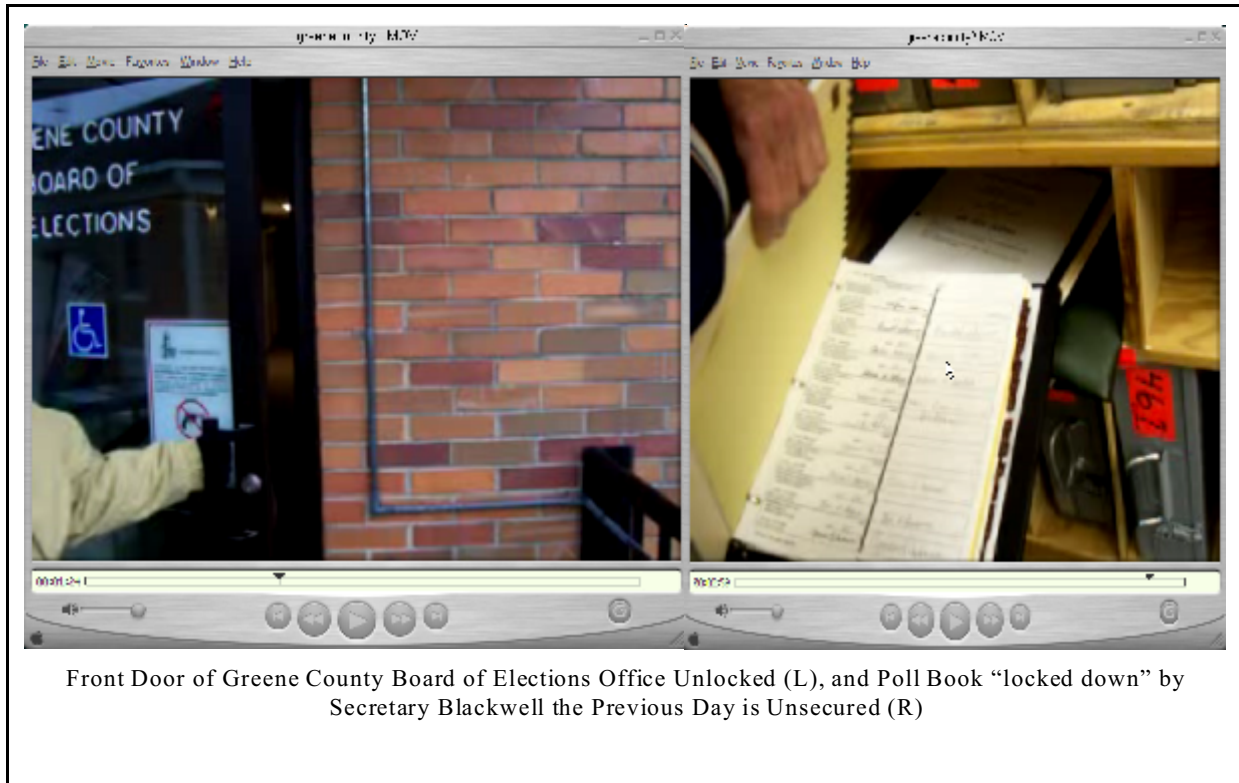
greenecounty.MOV

File Edit Movie Favorites Window Help

ENE COUNTY
OARD OF
ELECTIONS

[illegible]

greenecounty.MOV

File Edit Movie Favorites Window Help

794

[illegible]

Front Door of Greene County Board of Elections Office Unlocked (L), and Poll Book “locked down” by Secretary Blackwell the Previous Day is Unsecured (R)